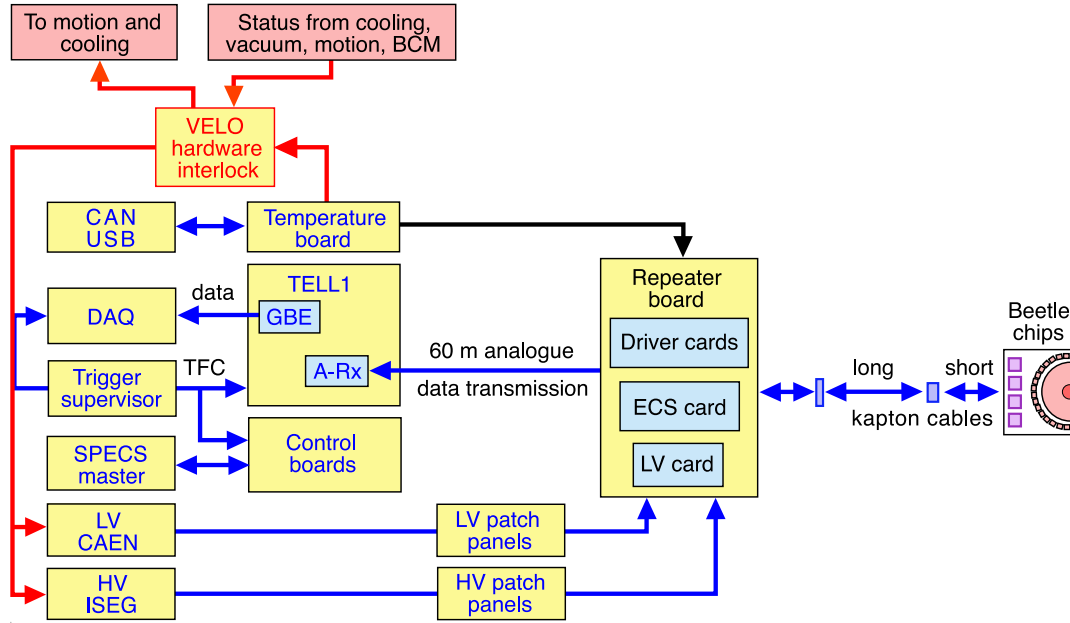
To motion and cooling

Status from cooling, vacuum, motion, BCM

VELO hardware interlock

CAN USB

Temperature board

TELL1

DAQ

data

GBE

Trigger supervisor

TFC

A-Rx

60 m analogue

data transmission

SPECS master

Control boards

Repeater board

Driver cards

ECS card

LV card

long

short

kapton cables

Beetle chips

LV CAEN

LV patch panels

HV ISEG

HV patch panels